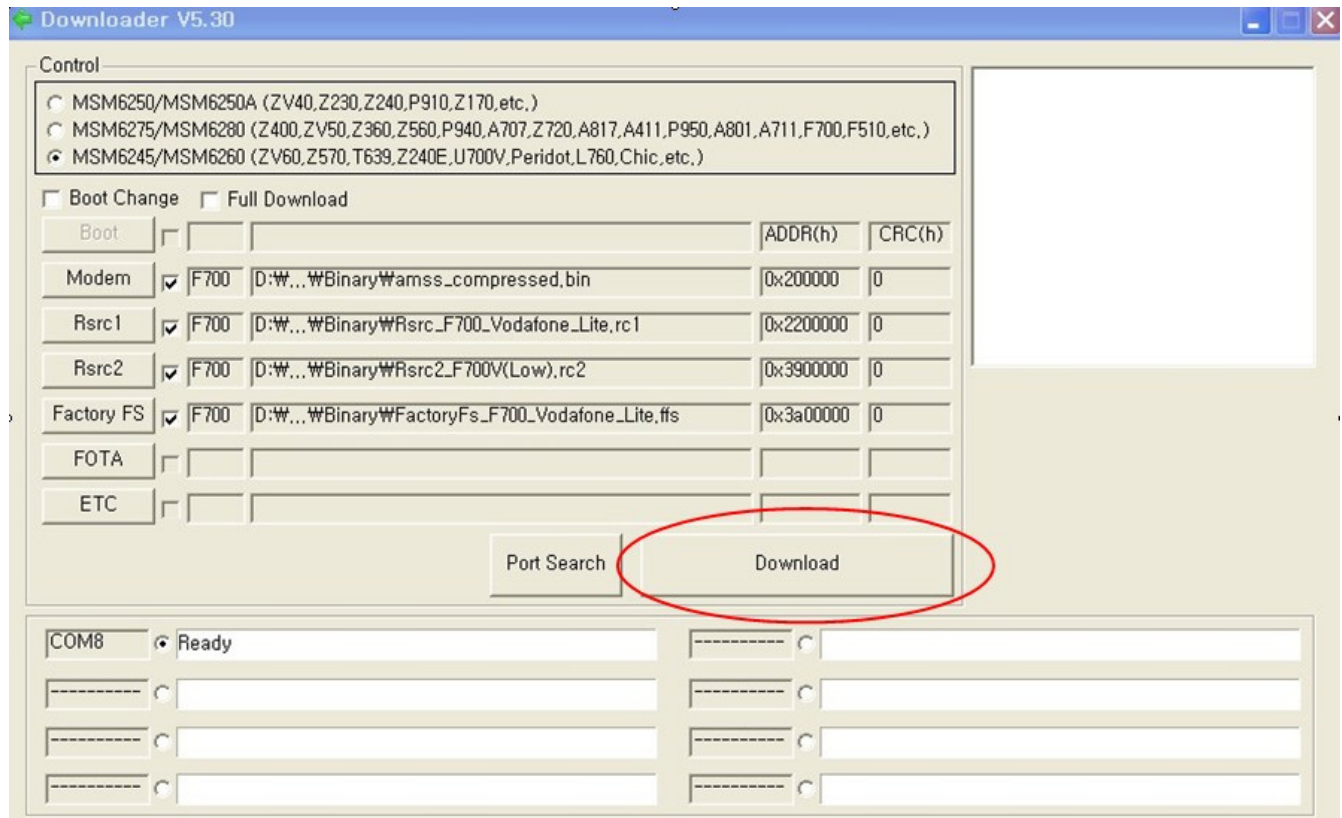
Downloader V5.30

Control

MSM6250/MSM6250A (ZV40,Z230,Z240,P910,Z170,etc.)
MSM6275/MSM6280 (Z400,ZV50,Z360,Z560,P940,A707,Z720,A817,A411,P950,A801,A711,F700,F510,etc.)
MSM6245/MSM6260 (ZV60,Z570,T639,Z240E,U700V,Peridot,L760,Chic,etc.)

Boot Change  Full Download

| | | | | ADDR(h) | CRC(h) |
|---|---|---|---|---|---|
| Boot | | | | | |
| Modem | ☑ | F700 | D:₩...₩Binary₩amss_compressed.bin | 0x200000 | 0 |
| Rsrc1 | ☑ | F700 | D:₩...₩Binary₩Rsrc_F700_Vodafone_Lite.rc1 | 0x2200000 | 0 |
| Rsrc2 | ☑ | F700 | D:₩...₩Binary₩Rsrc2_F700V(Low).rc2 | 0x3900000 | 0 |
| Factory FS | ☑ | F700 | D:₩...₩Binary₩FactoryFs_F700_Vodafone_Lite.ffs | 0x3a00000 | 0 |
| FOTA | | | | | |
| ETC | | | | | |

Port Search  Download

COM8 Ready
----------
----------
----------
----------
----------
----------
----------